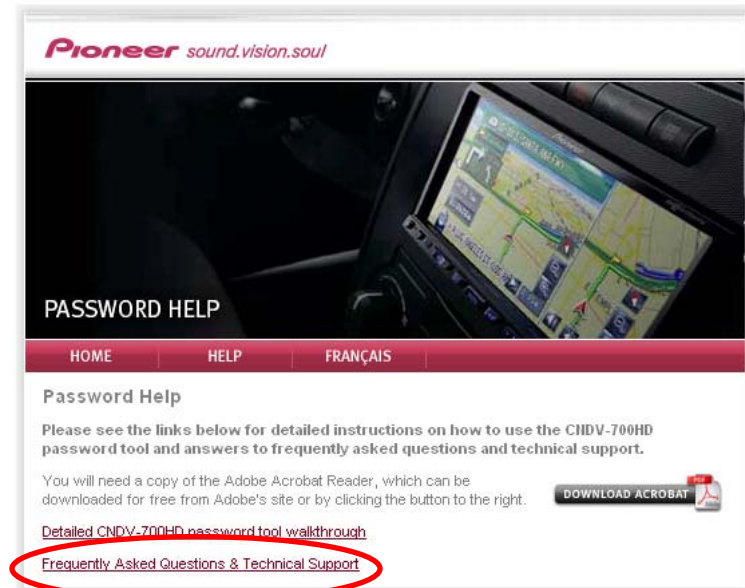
Pioneer sound.vision.soul

Pioneer

PASSWORD HELP

HOME HELP FRANÇAIS

Password Help

Please see the links below for detailed instructions on how to use the CNDV-700HD password tool and answers to frequently asked questions and technical support.

You will need a copy of the Adobe Acrobat Reader, which can be downloaded for free from Adobe's site or by clicking the button to the right.

DOWNLOAD ACROBAT

PDF

Detailed CNDV-700HD password tool walkthrough

Frequently Asked Questions & Technical Support